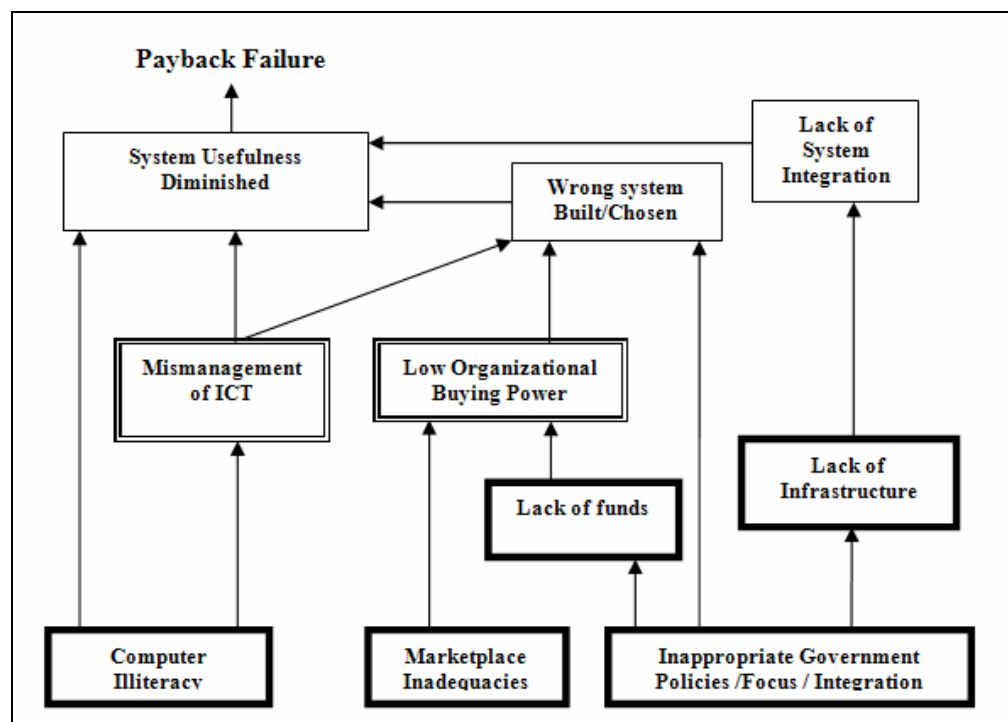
Payback Failure

System Usefulness Diminished

Lack of System Integration

Wrong system Built/Chosen

Mismanagement of ICT

Low Organizational Buying Power

Lack of Infrastructure

Lack of funds

Computer Illiteracy

Marketplace Inadequacies

Inappropriate Government Policies /Focus / Integration